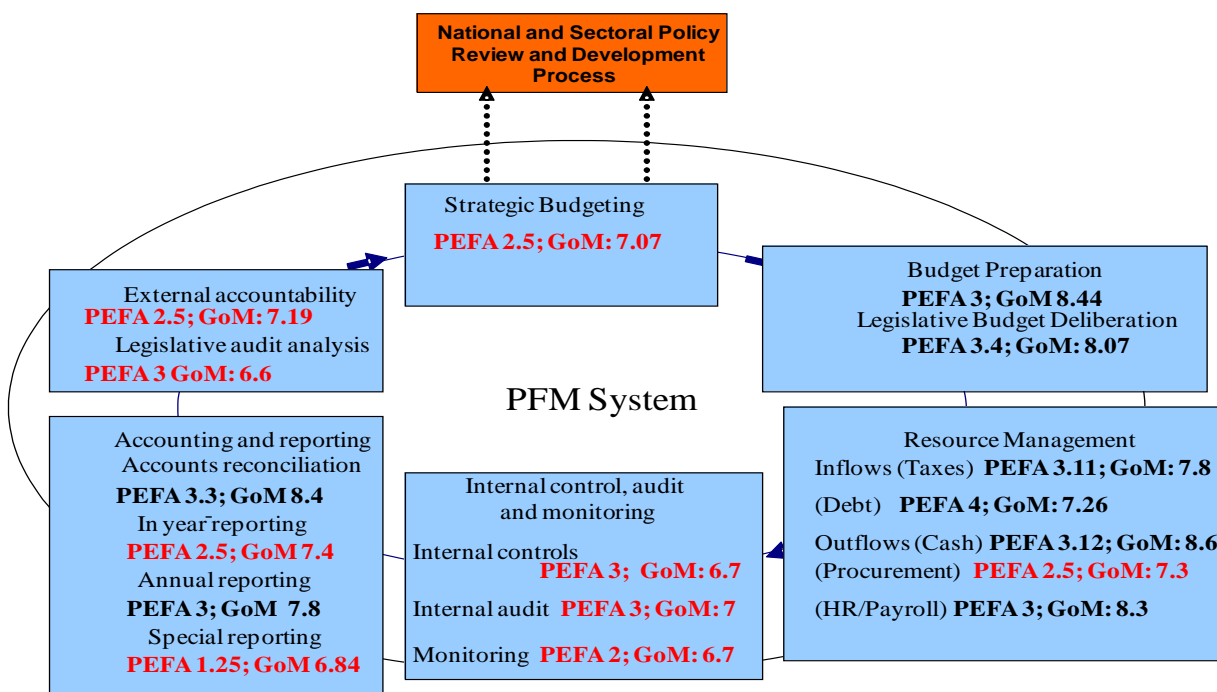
National and Sectoral Policy Review and Development Process

Strategic Budgeting
PEFA 2.5; GoM: 7.07

Budget Preparation
PEFA 3; GoM 8.44
Legislative Budget Deliberation
PEFA 3.4; GoM: 8.07

External accountability
PEFA 2.5; GoM: 7.19
Legislative audit analysis
PEFA 3 GoM: 6.6

PFM System

Accounting and reporting
Accounts reconciliation
PEFA 3.3; GoM 8.4
In year reporting
PEFA 2.5; GoM 7.4
Annual reporting
PEFA 3; GoM 7.8
Special reporting
PEFA 1.25; GoM 6.84

Internal control, audit and monitoring
Internal controls
PEFA 3; GoM: 6.7
Internal audit PEFA 3; GoM: 7
Monitoring PEFA 2; GoM: 6.7

Resource Management
Inflows (Taxes) PEFA 3.11; GoM: 7.8
(Debt) PEFA 4; GoM: 7.26
Outflows (Cash) PEFA 3.12; GoM: 8.6
(Procurement) PEFA 2.5; GoM: 7.3
(HR/Payroll) PEFA 3; GoM: 8.3